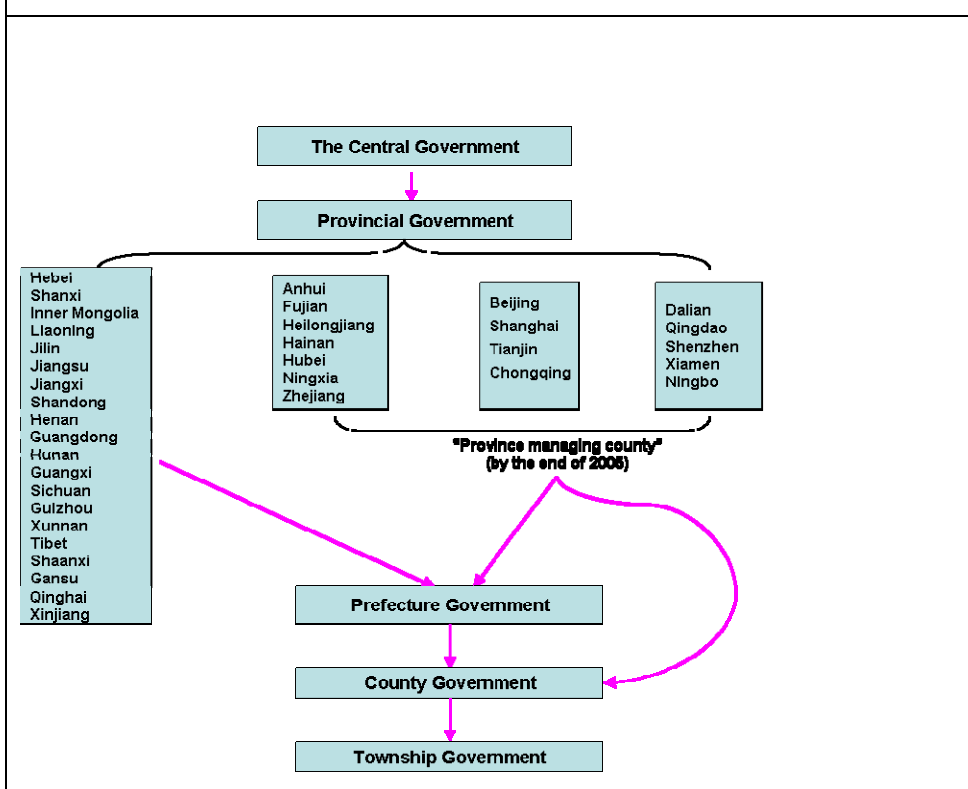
The Central Government

Provincial Government

Hebei
Shanxi
Inner Mongolia
Liaoning
Jilin
Jiangsu
Jiangxi
Shandong
Henan
Guangdong
Hunan
Guangxi
Sichuan
Guizhou
Xunnan
Tibet
Shaanxi
Gansu
Qinghai
Xinjiang

Anhui
Fujian
Heilongjiang
Hainan
Hubei
Ningxia
Zhejiang

Beijing
Shanghai
Tianjin
Chongqing

Dalian
Qingdao
Shenzhen
Xiamen
Ningbo

"Province managing county"
(by the end of 2005)

Prefecture Government

County Government

Township Government